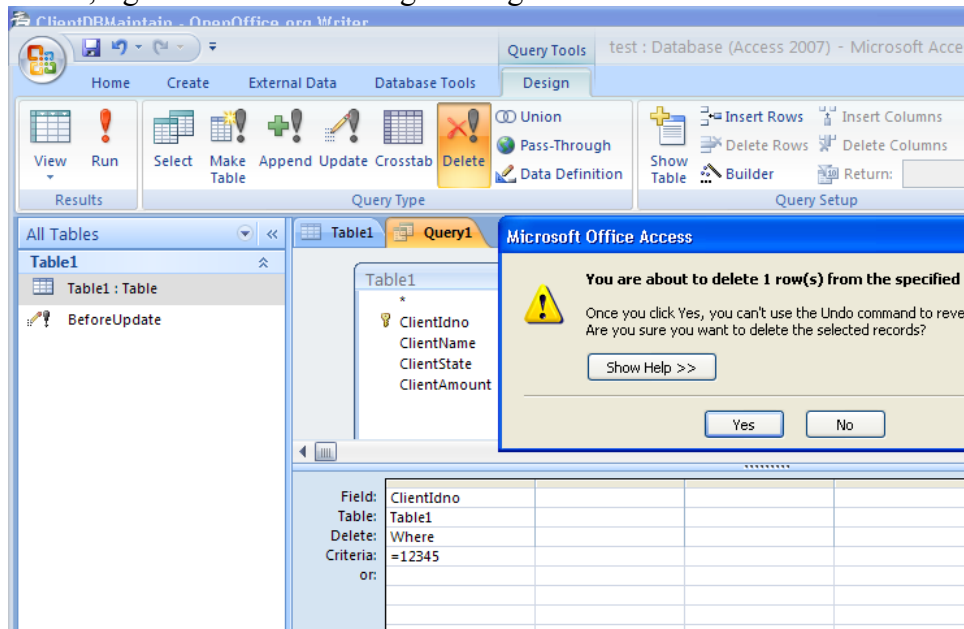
ClientDBMaintain - OpenOffice.org Writer

Query Tools

test : Database (Access 2007) - Microsoft Acce

Home Create External Data Database Tools Design

View Run Select Make Table Append Update Crosstab Delete Union Pass-Through Data Definition Show Table Insert Rows Delete Rows Builder Insert Columns Delete Columns Return:

Results Query Type Query Setup

All Tables

Table1

Table1 : Table

BeforeUpdate

Table1 Query1

Table1
*
ClientIdno
ClientName
ClientState
ClientAmount

Microsoft Office Access

You are about to delete 1 row(s) from the specified

Once you click Yes, you can't use the Undo command to reve
Are you sure you want to delete the selected records?

Show Help >>

Yes No

| Field: | ClientIdno |
|---|---|
| Table: | Table1 |
| Delete: | Where |
| Criteria: | =12345 |
| or: | |